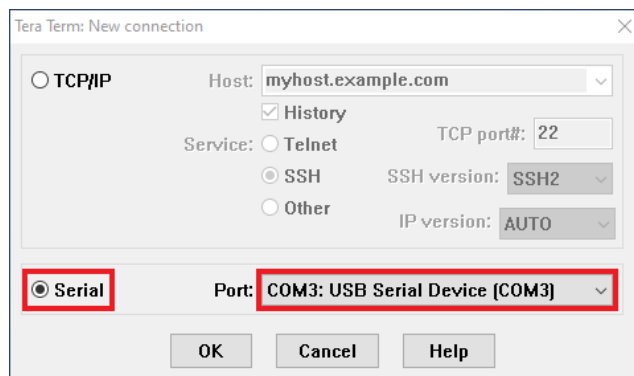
Tera Term: New connection

TCP/IP
Host: myhost.example.com
History
Service: Telnet
TCP port#: 22
SSH
SSH version: SSH2
Other
IP version: AUTO

Serial
Port: COM3: USB Serial Device (COM3)

OK
Cancel
Help